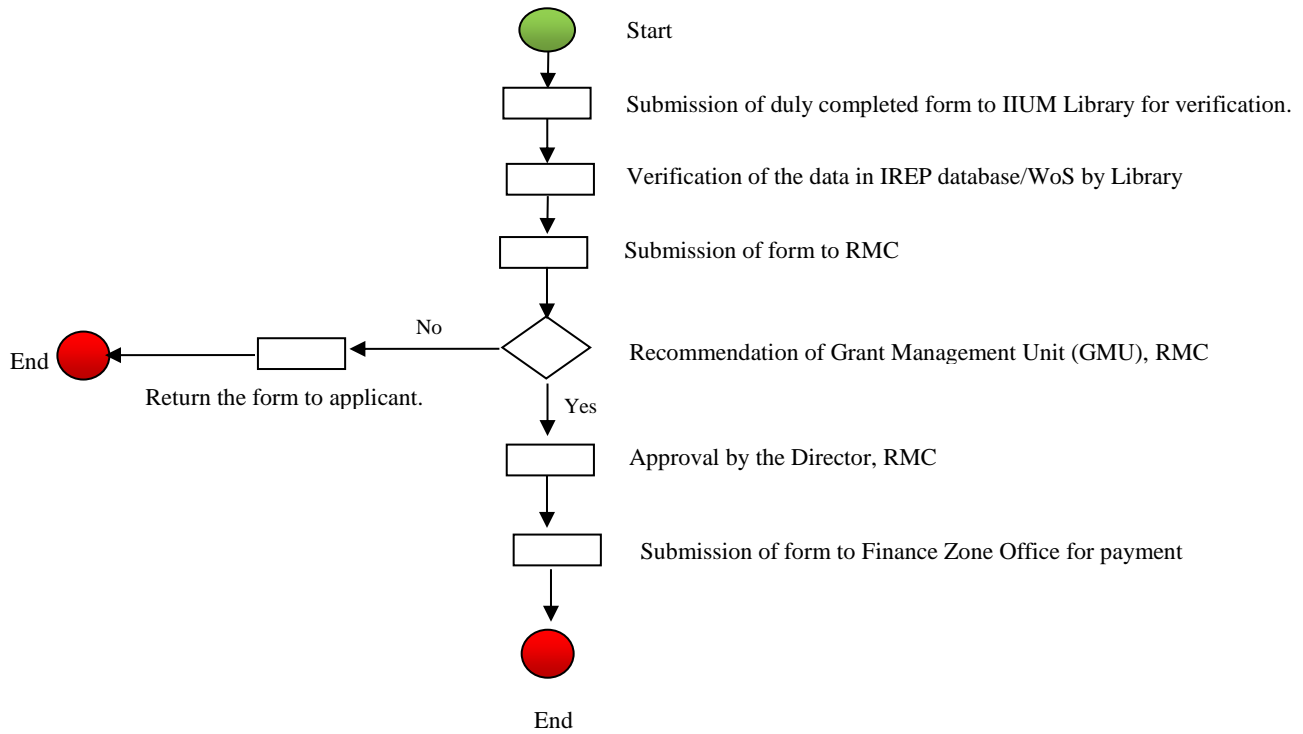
Start

Submission of duly completed form to IIUM Library for verification.

Verification of the data in IREP database/WoS by Library

Submission of form to RMC

No

End

Recommendation of Grant Management Unit (GMU), RMC

Return the form to applicant.

Yes

Approval by the Director, RMC

Submission of form to Finance Zone Office for payment

End